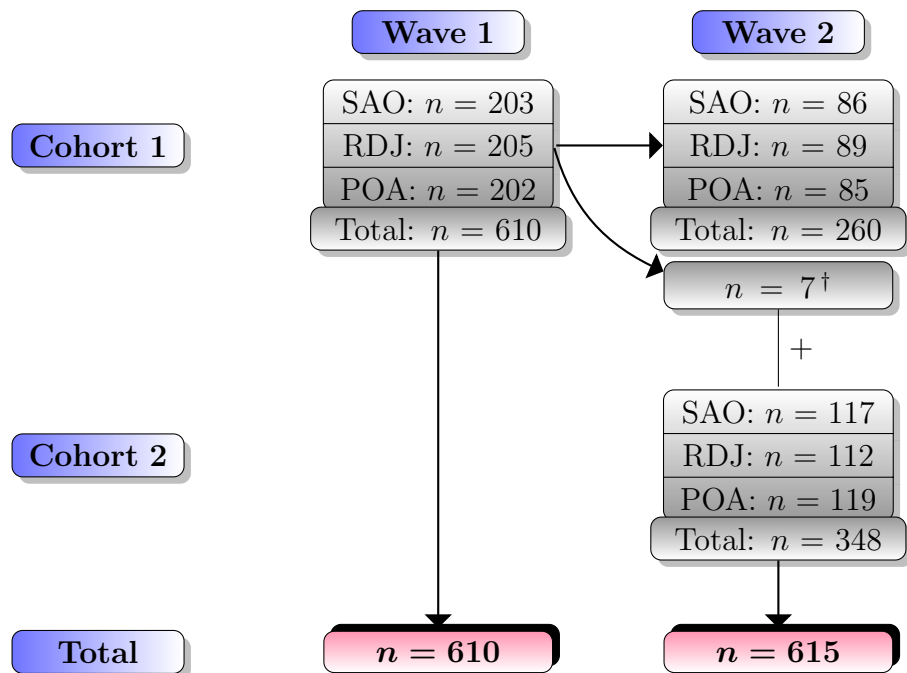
Wave 1

Wave 2

Cohort 1

SAO: $n = 203$
RDJ: $n = 205$
POA: $n = 202$
Total: $n = 610$

SAO: $n = 86$
RDJ: $n = 89$
POA: $n = 85$
Total: $n = 260$

$n = 7^{\dagger}$

+

Cohort 2

SAO: $n = 117$
RDJ: $n = 112$
POA: $n = 119$
Total: $n = 348$

Total

$n = 610$

$n = 615$